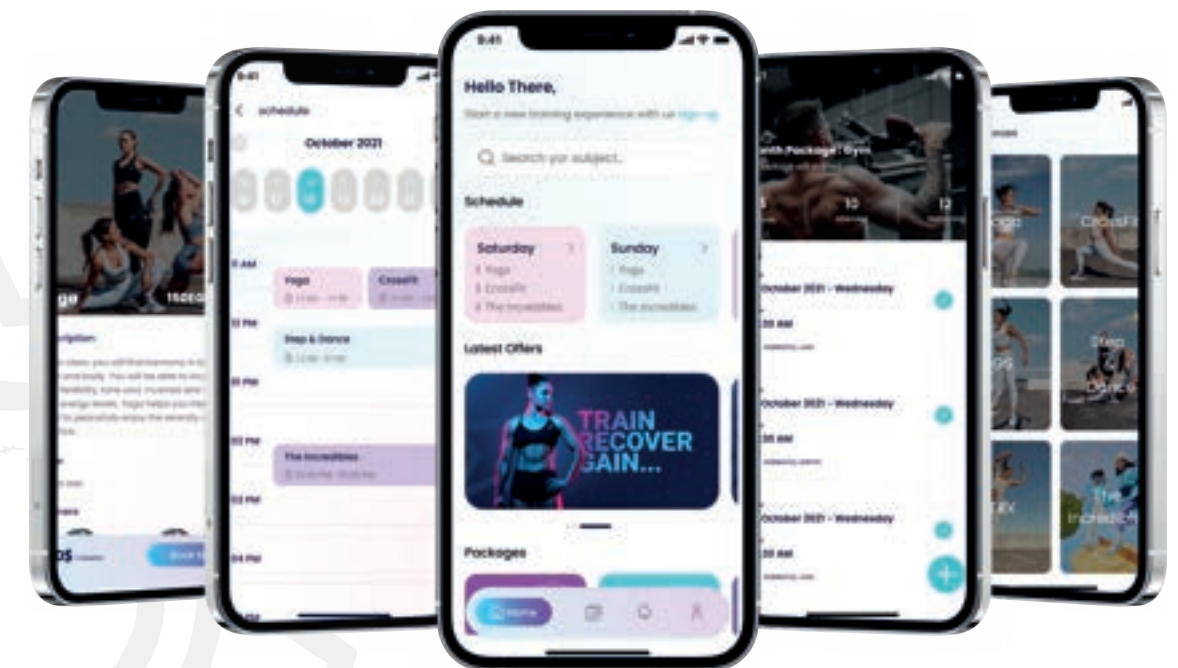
9:41

Hello There,

Start a new training experience with us Sign Up

Search yor subject..

Schedule

Saturday
1 Yoga
2 Crossfit
3 The Incredibles

Sunday
1 Yoga
1 Crossfit
1 The Incredibles

Latest Offers

TRAIN
RECOVER
GAIN...

Packages

Home

9:41

schedule

October 2021

AM

Yoga

Crossfit

PM

Step & Dance

PM

PM

The Incredibles

PM

ge

150EG

cription

Book

onth Package | Gym

10

12

October 2021 - Wednesday

20 AM

October 2021 - Wednesday

20 AM

October 2021 - Wednesday

20 AM

Crossfit

Step & Dance

The Incredibles